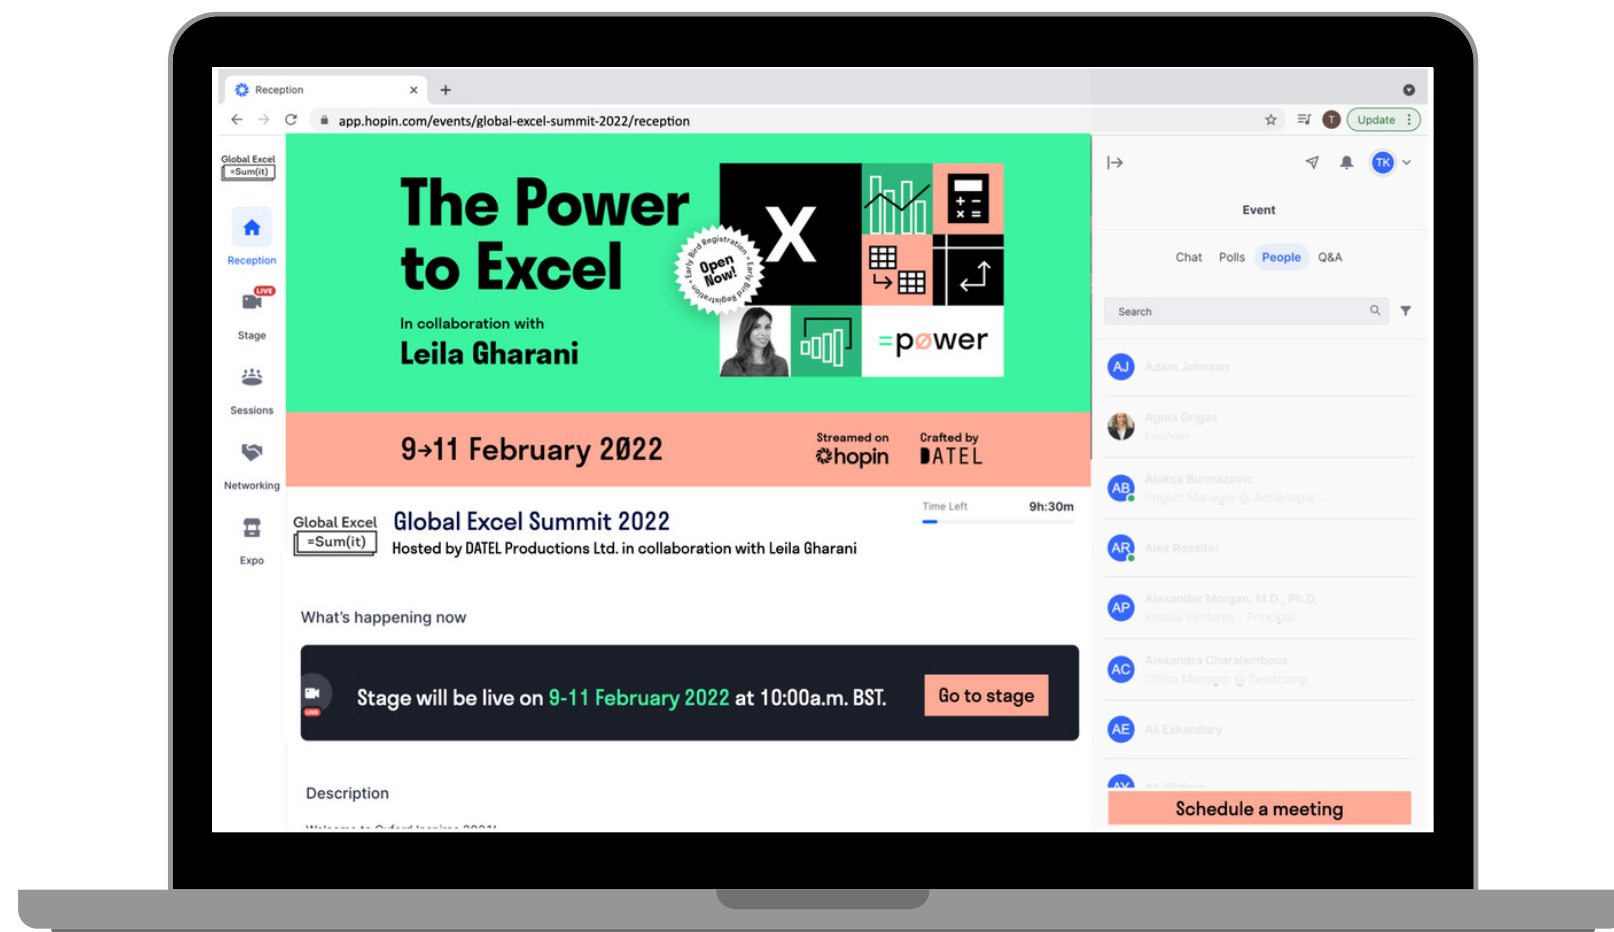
Reception ×
+
app.hopin.com/events/global-excel-summit-2022/reception
T Update

Global Excel =Sum(it)
Reception
LIVE
Stage
Sessions
Networking
Expo

The Power to Excel
In collaboration with
Leila Gharani
Early Bird Registration Open Now! Early Bird Registration
X
=power

9→11 February 2022
Streamed on hopin
Crafted by DATEL

Global Excel =Sum(it)
Global Excel Summit 2022
Hosted by DATEL Productions Ltd. in collaboration with Leila Gharani
Time Left 9h:30m

What's happening now

LIVE
Stage will be live on 9-11 February 2022 at 10:00a.m. BST.
Go to stage

Description

Event
Chat Polls People Q&A
Search
AJ Adam Johnson
Agnia Grigas
Founder
AB Aleksa Burmazovic
Project Manager @ Adrianople...
AR Alex Rossiter
AP Alexander Morgan, M.D., Ph.D.
Khosla Ventures - Principal
AC Alexandra Charalambous
Office Manager @ Seedcamp
AE Ali Eskandary
AK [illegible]
Schedule a meeting
TK